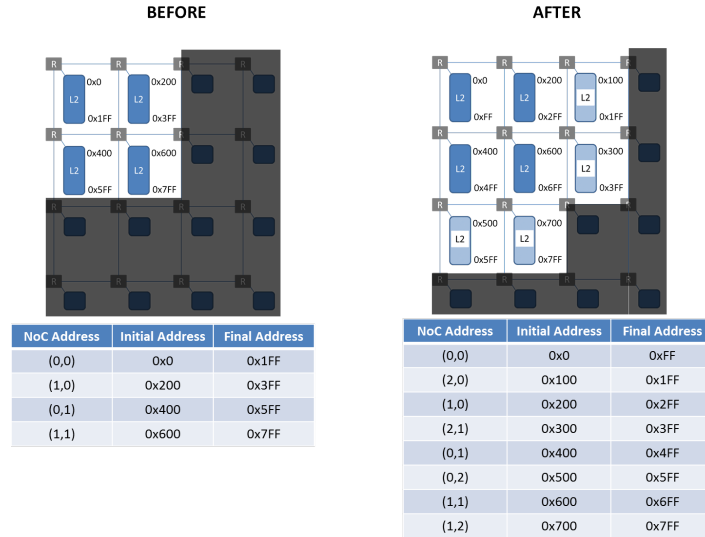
BEFORE

R R R R
L2 0x0 0x1FF
L2 0x200 0x3FF
R R R R
L2 0x400 0x5FF
L2 0x600 0x7FF
R R R R
R R R R

| NoC Address | Initial Address | Final Address |
|---|---|---|
| (0,0) | 0x0 | 0x1FF |
| (1,0) | 0x200 | 0x3FF |
| (0,1) | 0x400 | 0x5FF |
| (1,1) | 0x600 | 0x7FF |

AFTER

R R R R
L2 0x0 0xFF
L2 0x200 0x2FF
L2 0x100 0x1FF
R R R R
L2 0x400 0x4FF
L2 0x600 0x6FF
L2 0x300 0x3FF
R R R R
L2 0x500 0x5FF
L2 0x700 0x7FF
R R R R

| NoC Address | Initial Address | Final Address |
|---|---|---|
| (0,0) | 0x0 | 0xFF |
| (2,0) | 0x100 | 0x1FF |
| (1,0) | 0x200 | 0x2FF |
| (2,1) | 0x300 | 0x3FF |
| (0,1) | 0x400 | 0x4FF |
| (0,2) | 0x500 | 0x5FF |
| (1,1) | 0x600 | 0x6FF |
| (1,2) | 0x700 | 0x7FF |